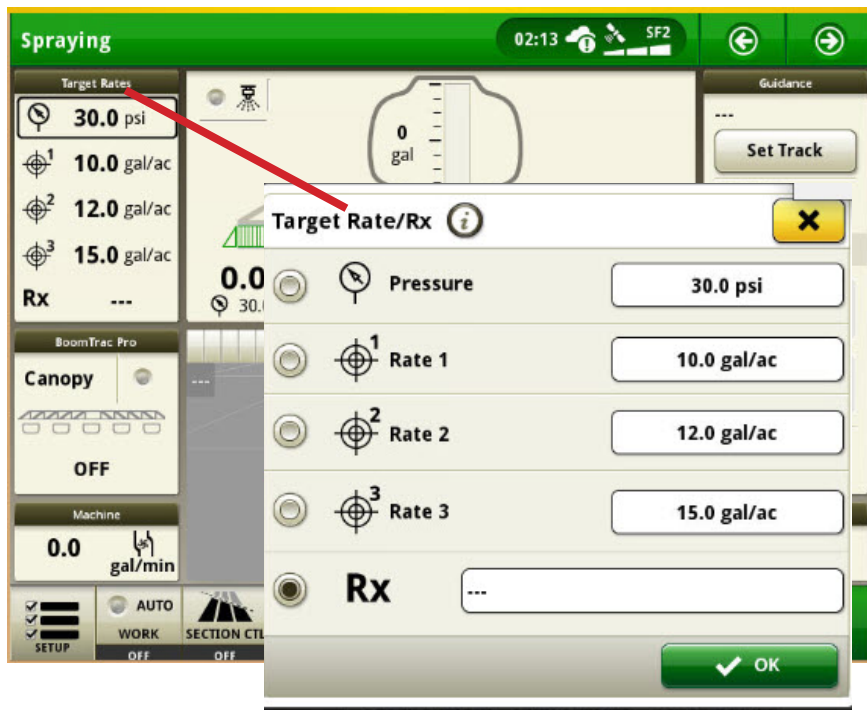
Spraying

02:13

SF2

Target Rates

30.0 psi

1 10.0 gal/ac

2 12.0 gal/ac

3 15.0 gal/ac

Rx ---

0 gal

0.0

30.0

Guidance

---

Set Track

BoomTrac Pro

Canopy

OFF

---

Machine

0.0 gal/min

SETUP

AUTO WORK OFF

SECTION CTL OFF

Target Rate/Rx

Pressure 30.0 psi

1 Rate 1 10.0 gal/ac

2 Rate 2 12.0 gal/ac

3 Rate 3 15.0 gal/ac

Rx ---

OK